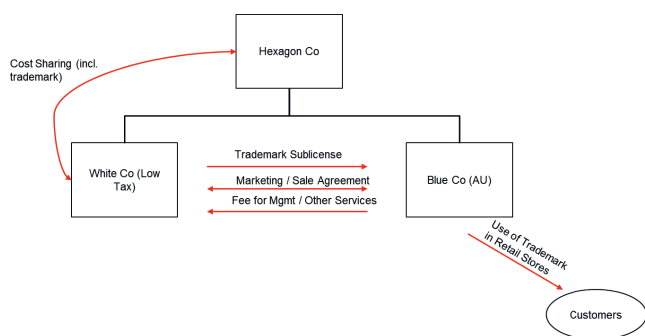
Cost Sharing (incl. trademark)

Hexagon Co

White Co (Low Tax)

Trademark Sublicense

Marketing / Sale Agreement

Fee for Mgmt / Other Services

Blue Co (AU)

Use of Trademark in Retail Stores

Customers